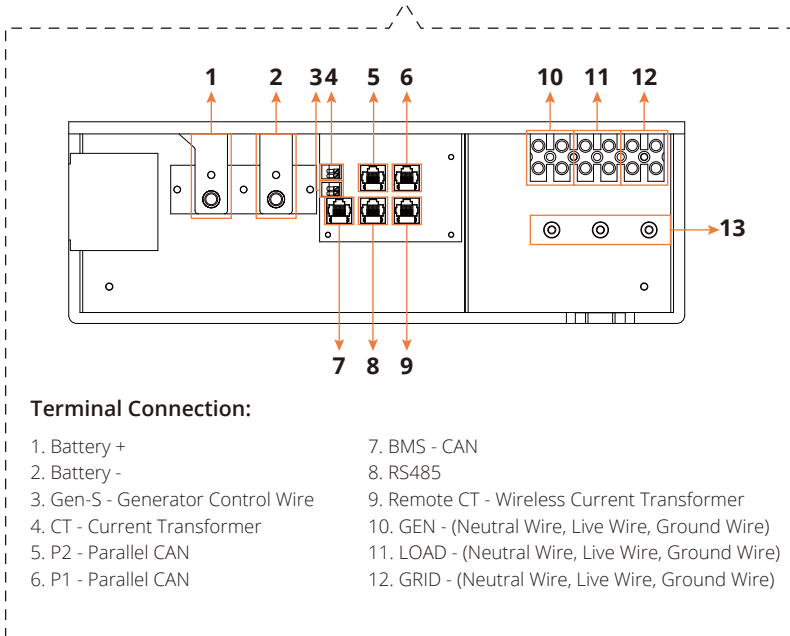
1 2 34 5 6 10 11 12

13

7 8 9

**Terminal Connection:**

1. Battery +
2. Battery -
3. Gen-S - Generator Control Wire
4. CT - Current Transformer
5. P2 - Parallel CAN
6. P1 - Parallel CAN

7. BMS - CAN
8. RS485
9. Remote CT - Wireless Current Transformer
10. GEN - (Neutral Wire, Live Wire, Ground Wire)
11. LOAD - (Neutral Wire, Live Wire, Ground Wire)
12. GRID - (Neutral Wire, Live Wire, Ground Wire)